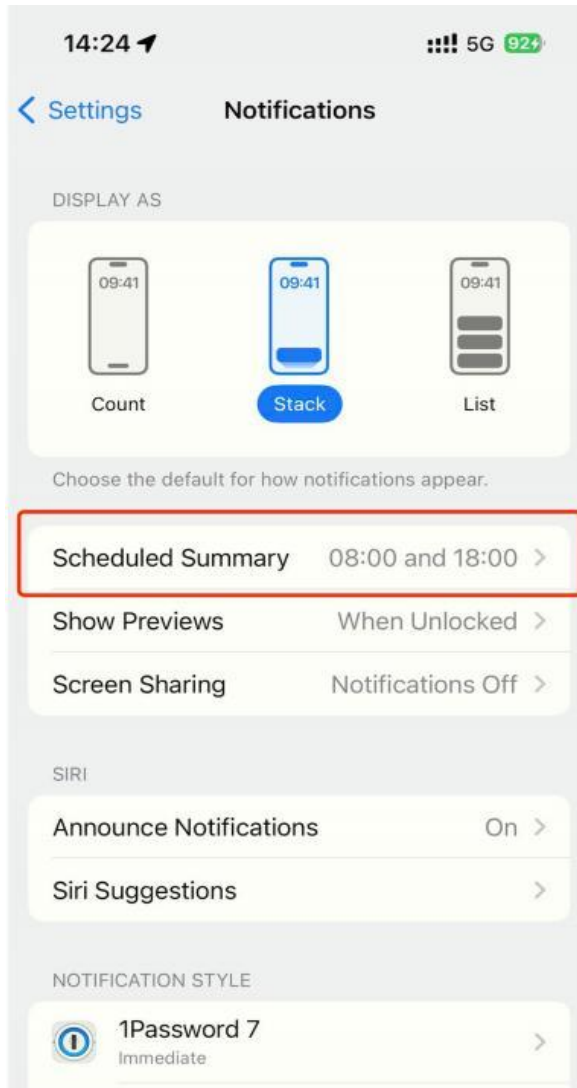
14:24

5G 92

< Settings

Notifications

DISPLAY AS

09:41

09:41

09:41

Count

Stack

List

Choose the default for how notifications appear.

Scheduled Summary 08:00 and 18:00 >

Show Previews When Unlocked >

Screen Sharing Notifications Off >

SIRI

Announce Notifications On >

Siri Suggestions >

NOTIFICATION STYLE

1Password 7
Immediate